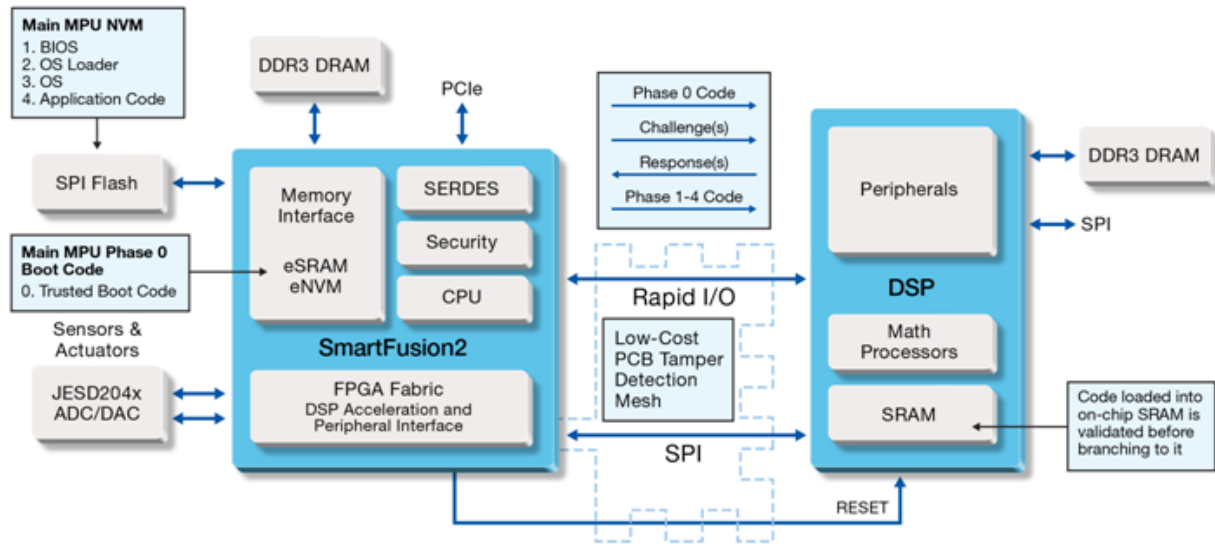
Main MPU NVM
1. BIOS
2. OS Loader
3. OS
4. Application Code

DDR3 DRAM

PCIe

Phase 0 Code
Challenge(s)
Response(s)
Phase 1-4 Code

SPI Flash

Memory Interface
eSRAM
eNVM

SERDES
Security
CPU

Peripherals

DDR3 DRAM
SPI

Main MPU Phase 0 Boot Code
0. Trusted Boot Code

Rapid I/O

DSP

Sensors & Actuators

SmartFusion2

Low-Cost PCB Tamper Detection Mesh

Math Processors

JESD204x ADC/DAC

FPGA Fabric
DSP Acceleration and Peripheral Interface

SRAM

Code loaded into on-chip SRAM is validated before branching to it

SPI

RESET